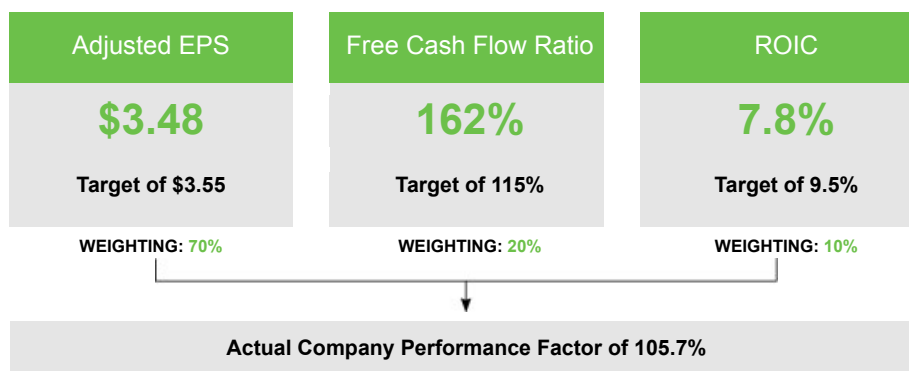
Adjusted EPS

$3.48

Target of $3.55

WEIGHTING: 70%

Free Cash Flow Ratio

162%

Target of 115%

WEIGHTING: 20%

ROIC

7.8%

Target of 9.5%

WEIGHTING: 10%

Actual Company Performance Factor of 105.7%